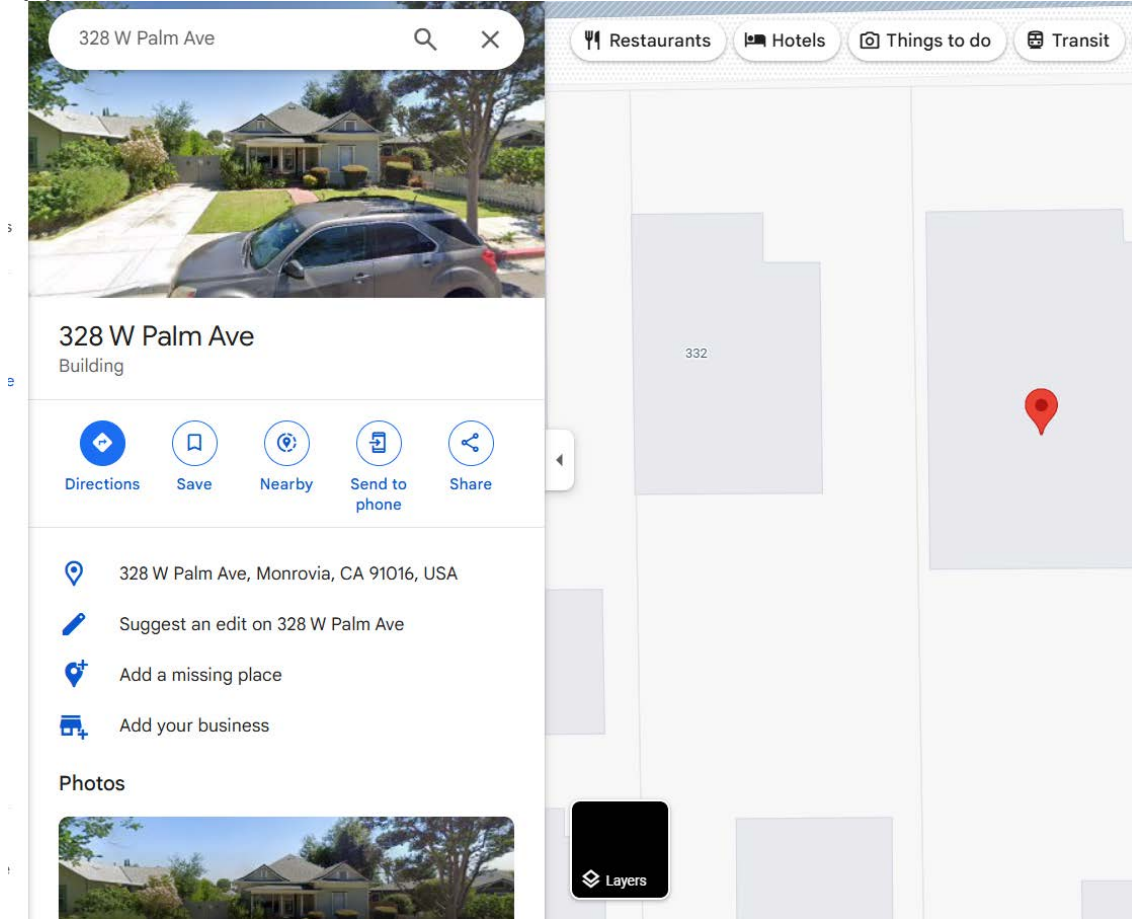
328 W Palm Ave

Restaurants Hotels Things to do Transit

328 W Palm Ave
Building

Directions Save Nearby Send to phone Share

328 W Palm Ave, Monrovia, CA 91016, USA

Suggest an edit on 328 W Palm Ave

Add a missing place

Add your business

Photos

332

Layers